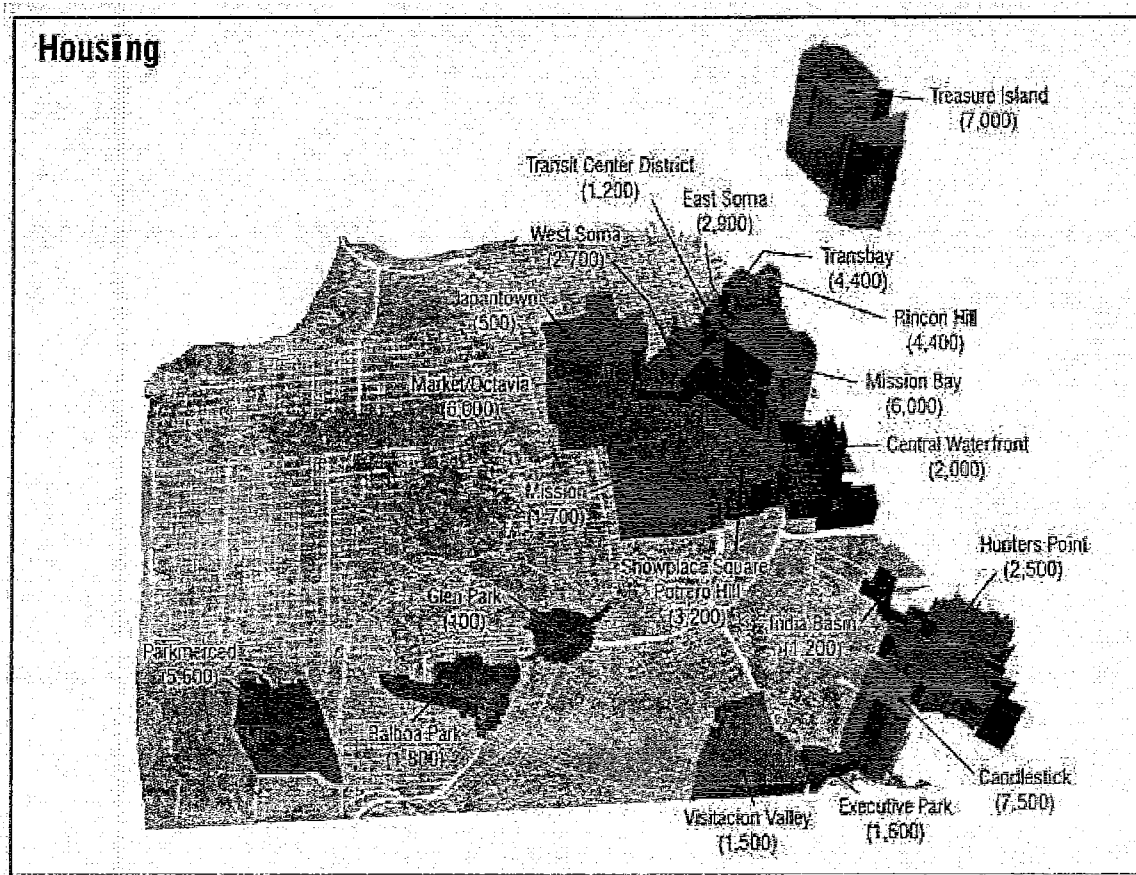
Housing

Treasure Island (7,000)

Transit Center District (1,200)

East Soma (2,900)

West Soma (2,700)

Transbay (4,400)

Japantown (500)

Rincon Hill (4,400)

Market/Octavia (6,000)

Mission Bay (6,000)

Central Waterfront (2,000)

Mission (1,700)

Hunters Point (2,500)

Showplace Square Potrero Hill (3,200)

Glen Park (400)

India Basin (1,200)

Parkmerced (5,600)

Balboa Park (1,800)

Candlestick (7,500)

Executive Park (1,600)

Visitacion Valley (1,500)